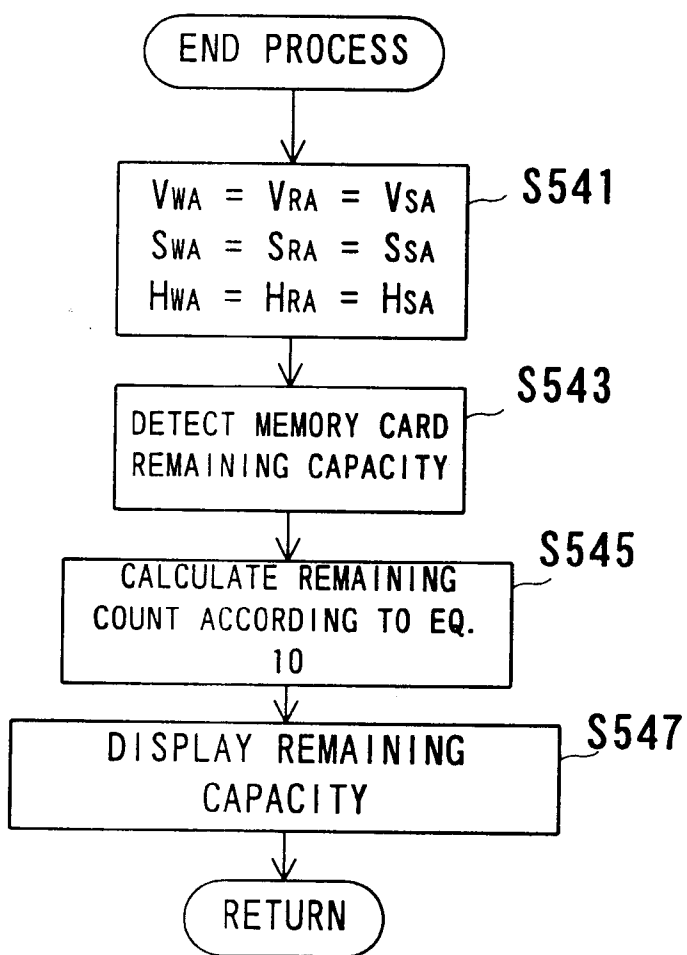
END PROCESS

$V_{WA} = V_{RA} = V_{SA}$
$S_{WA} = S_{RA} = S_{SA}$
$H_{WA} = H_{RA} = H_{SA}$

S541

DETECT MEMORY CARD REMAINING CAPACITY

S543

CALCULATE REMAINING COUNT ACCORDING TO EQ. 10

S545

DISPLAY REMAINING CAPACITY

S547

RETURN